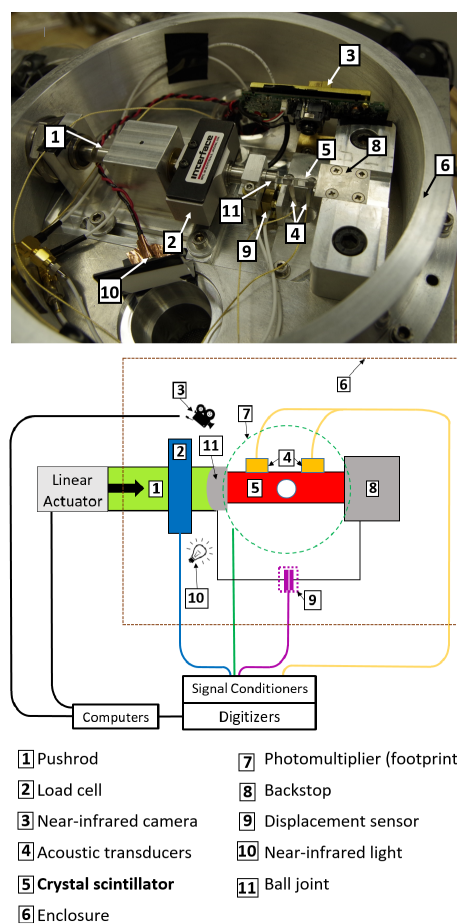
1
3
interface
5
8
6
11
4
9
2
10

6
3
7
11
2
4
Linear Actuator
1
5
8
10
9
Signal Conditioners
Computers
Digitizers

1 Pushrod
2 Load cell
3 Near-infrared camera
4 Acoustic transducers
5 **Crystal scintillator**
6 Enclosure
7 Photomultiplier (footprint
8 Backstop
9 Displacement sensor
10 Near-infrared light
11 Ball joint